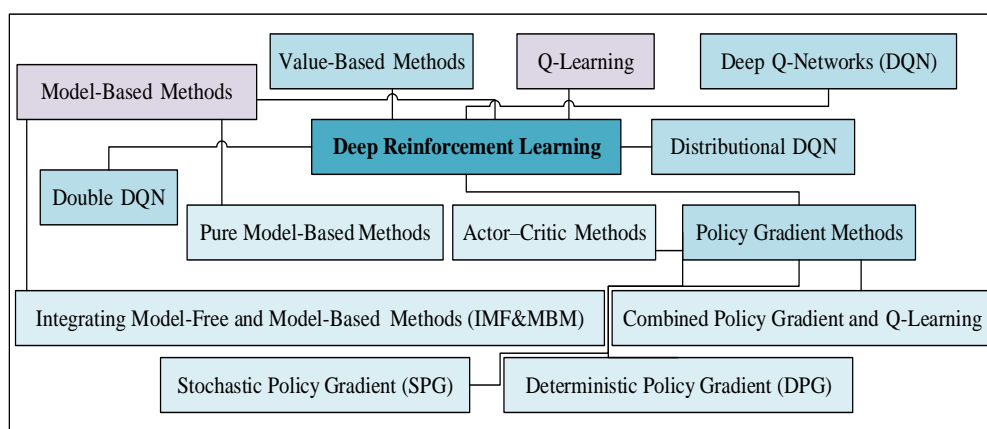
Value-Based Methods

Q-Learning

Deep Q-Networks (DQN)

Model-Based Methods

Deep Reinforcement Learning

Distributional DQN

Double DQN

Pure Model-Based Methods

Actor–Critic Methods

Policy Gradient Methods

Integrating Model-Free and Model-Based Methods (IMF&MBM)

Combined Policy Gradient and Q-Learning

Stochastic Policy Gradient (SPG)

Deterministic Policy Gradient (DPG)